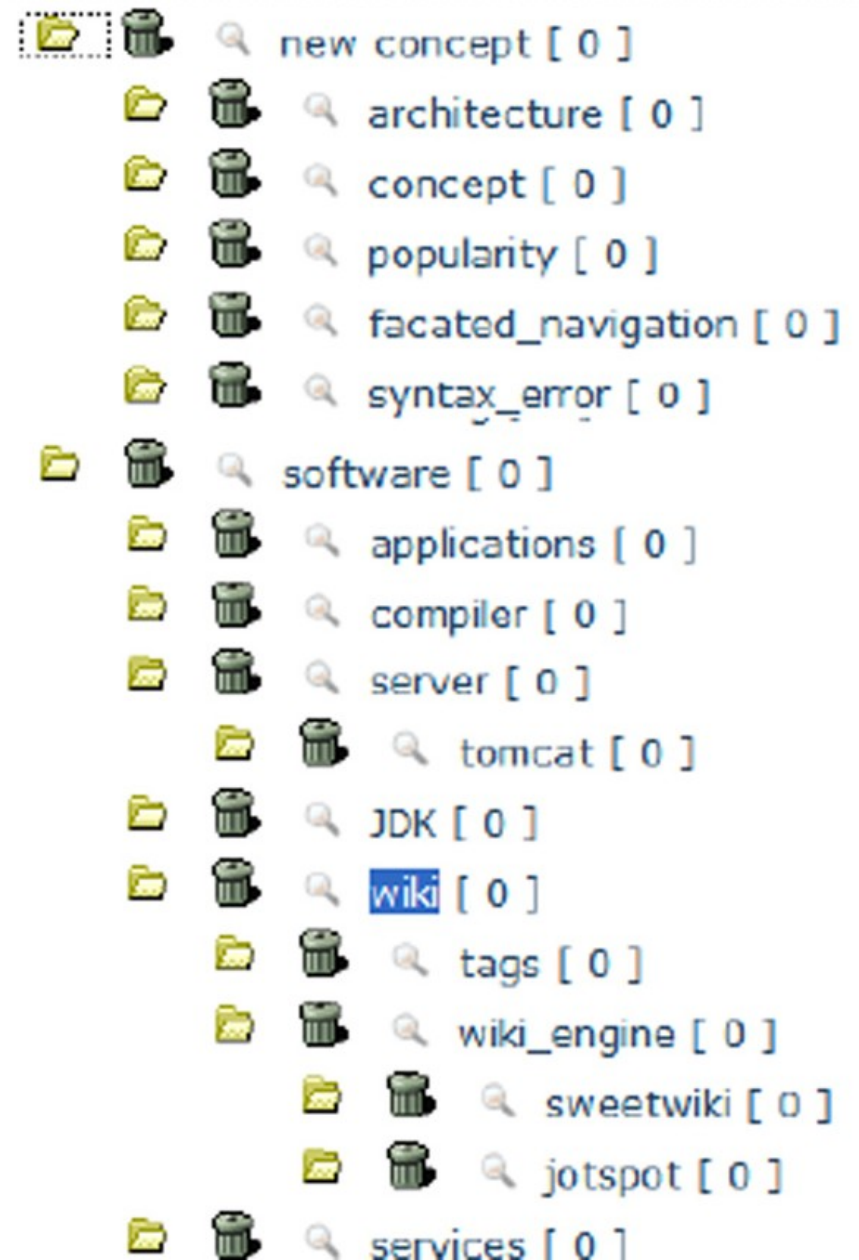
new concept [ 0 ]
architecture [ 0 ]
concept [ 0 ]
popularity [ 0 ]
facated_navigation [ 0 ]
syntax_error [ 0 ]
software [ 0 ]
applications [ 0 ]
compiler [ 0 ]
server [ 0 ]
tomcat [ 0 ]
JDK [ 0 ]
wiki [ 0 ]
tags [ 0 ]
wiki_engine [ 0 ]
sweetwiki [ 0 ]
jotspot [ 0 ]
services [ 0 ]